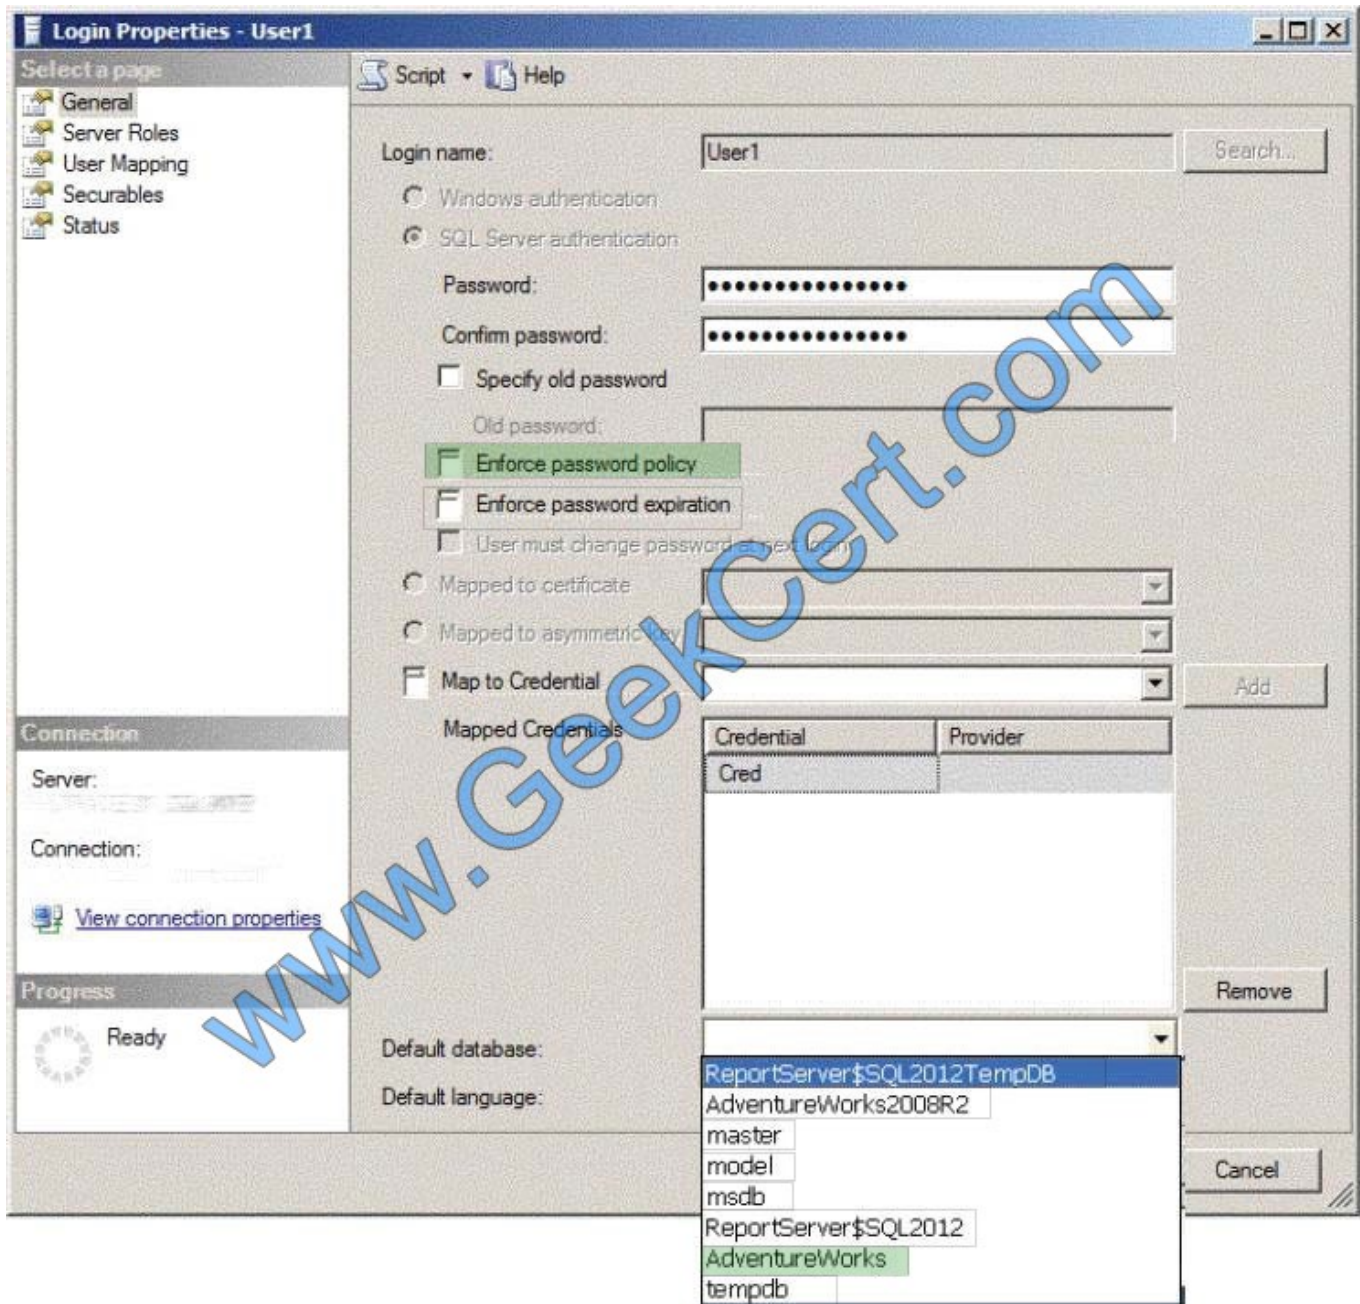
Login Properties - User1

Select a page
General
Server Roles
User Mapping
Securables
Status

Script Help

Login name: User1 Search...
Windows authentication
SQL Server authentication
Password: ••••••••••••••••
Confirm password: ••••••••••••••••
Specify old password
Old password:
Enforce password policy
Enforce password expiration
User must change password at next login
Mapped to certificate
Mapped to asymmetric key
Map to Credential Add
Mapped Credentials

| Credential | Provider |
|---|---|
| Cred | |

Remove

Connection
Server:
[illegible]
Connection:
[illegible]
View connection properties

Progress
Ready

Default database:
Default language:

ReportServer$SQL2012TempDB
AdventureWorks2008R2
master
model
msdb
ReportServer$SQL2012
AdventureWorks
tempdb

Cancel

www.GeekCert.com